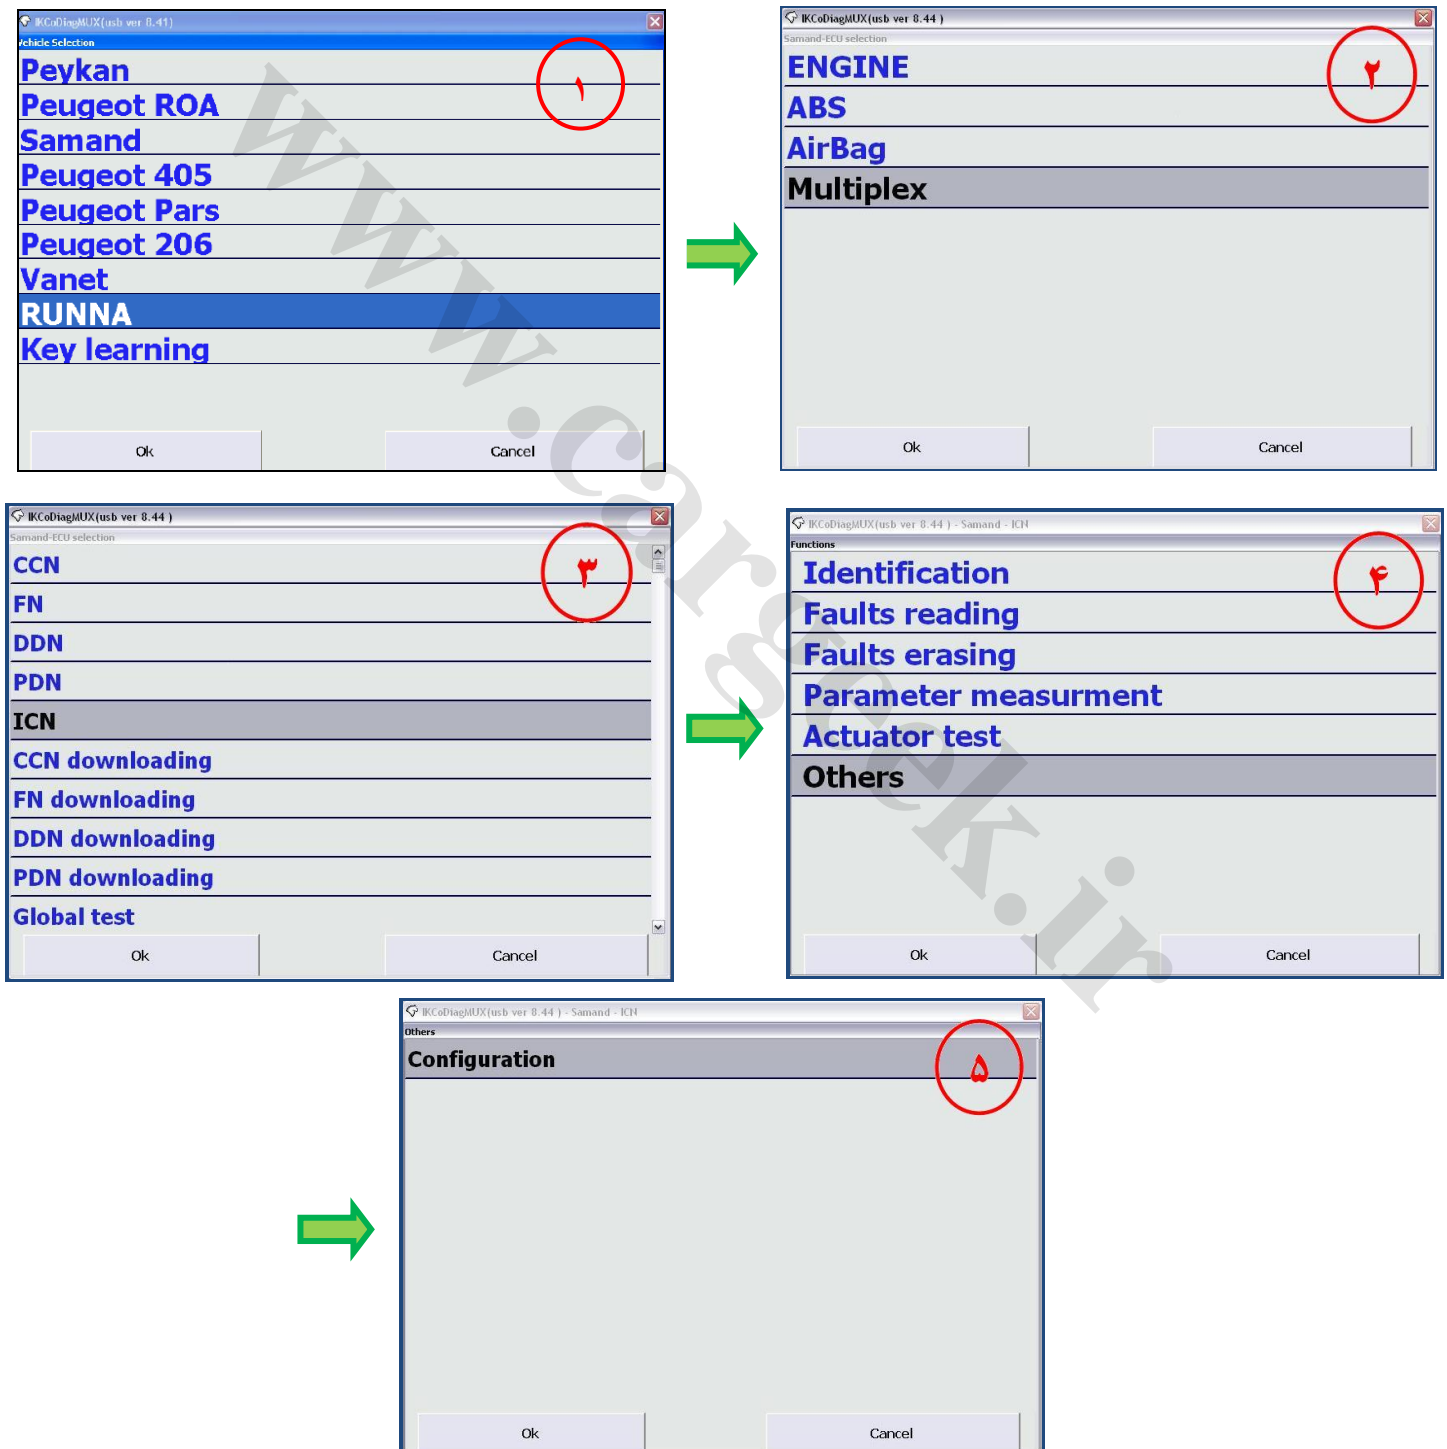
IKCoDiagMUX(usb ver 8.41)
Vehicle Selection
Peykan
Peugeot ROA
Samand
Peugeot 405
Peugeot Pars
Peugeot 206
Vanet
RUNNA
Key learning
Ok
Cancel
۱

IKCoDiagMUX(usb ver 8.44 )
Samand-ECU selection
ENGINE
ABS
AirBag
Multiplex
Ok
Cancel
۲

IKCoDiagMUX(usb ver 8.44 )
Samand-ECU selection
CCN
FN
DDN
PDN
ICN
CCN downloading
FN downloading
DDN downloading
PDN downloading
Global test
Ok
Cancel
۳

IKCoDiagMUX(usb ver 8.44 ) - Samand - ICN
Functions
Identification
Faults reading
Faults erasing
Parameter measurment
Actuator test
Others
Ok
Cancel
۴

IKCoDiagMUX(usb ver 8.44 ) - Samand - ICN
Others
Configuration
Ok
Cancel
۵

www.cargeek.ir